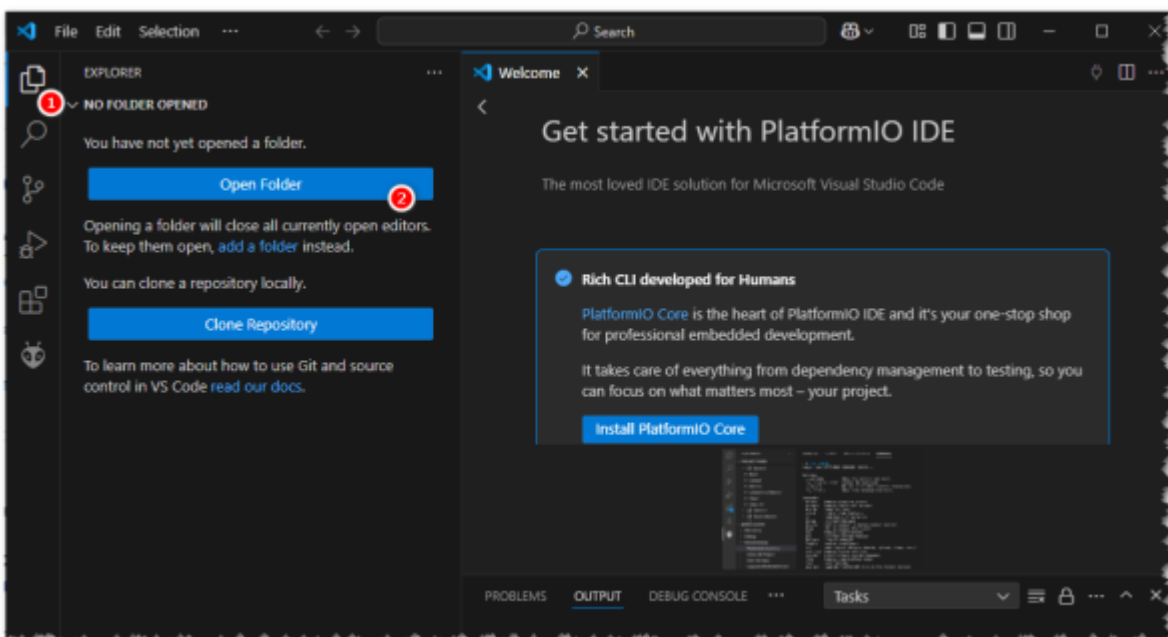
File Edit Selection ···

Search

EXPLORER ···

1

NO FOLDER OPENED

You have not yet opened a folder.

Open Folder

2

Opening a folder will close all currently open editors. To keep them open, add a folder instead.

You can clone a repository locally.

Clone Repository

To learn more about how to use Git and source control in VS Code read our docs.

Welcome ×

Get started with PlatformIO IDE

The most loved IDE solution for Microsoft Visual Studio Code

Rich CLI developed for Humans

PlatformIO Core is the heart of PlatformIO IDE and it's your one-stop shop for professional embedded development.

It takes care of everything from dependency management to testing, so you can focus on what matters most – your project.

Install PlatformIO Core

PROBLEMS OUTPUT DEBUG CONSOLE ···

Tasks